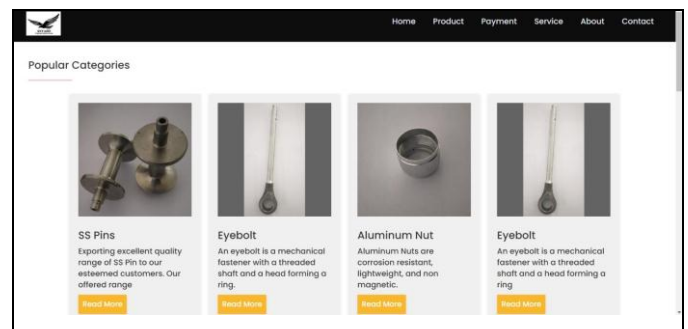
Home Product Payment Service About Contact

Popular Categories

SS Pins
Exporting excellent quality range of SS Pin to our esteemed customers. Our offered range
Read More

Eyebolt
An eyebolt is a mechanical fastener with a threaded shaft and a head forming a ring.
Read More

Aluminum Nut
Aluminum Nuts are corrosion resistant, lightweight, and non magnetic.
Read More

Eyebolt
An eyebolt is a mechanical fastener with a threaded shaft and a head forming a ring
Read More